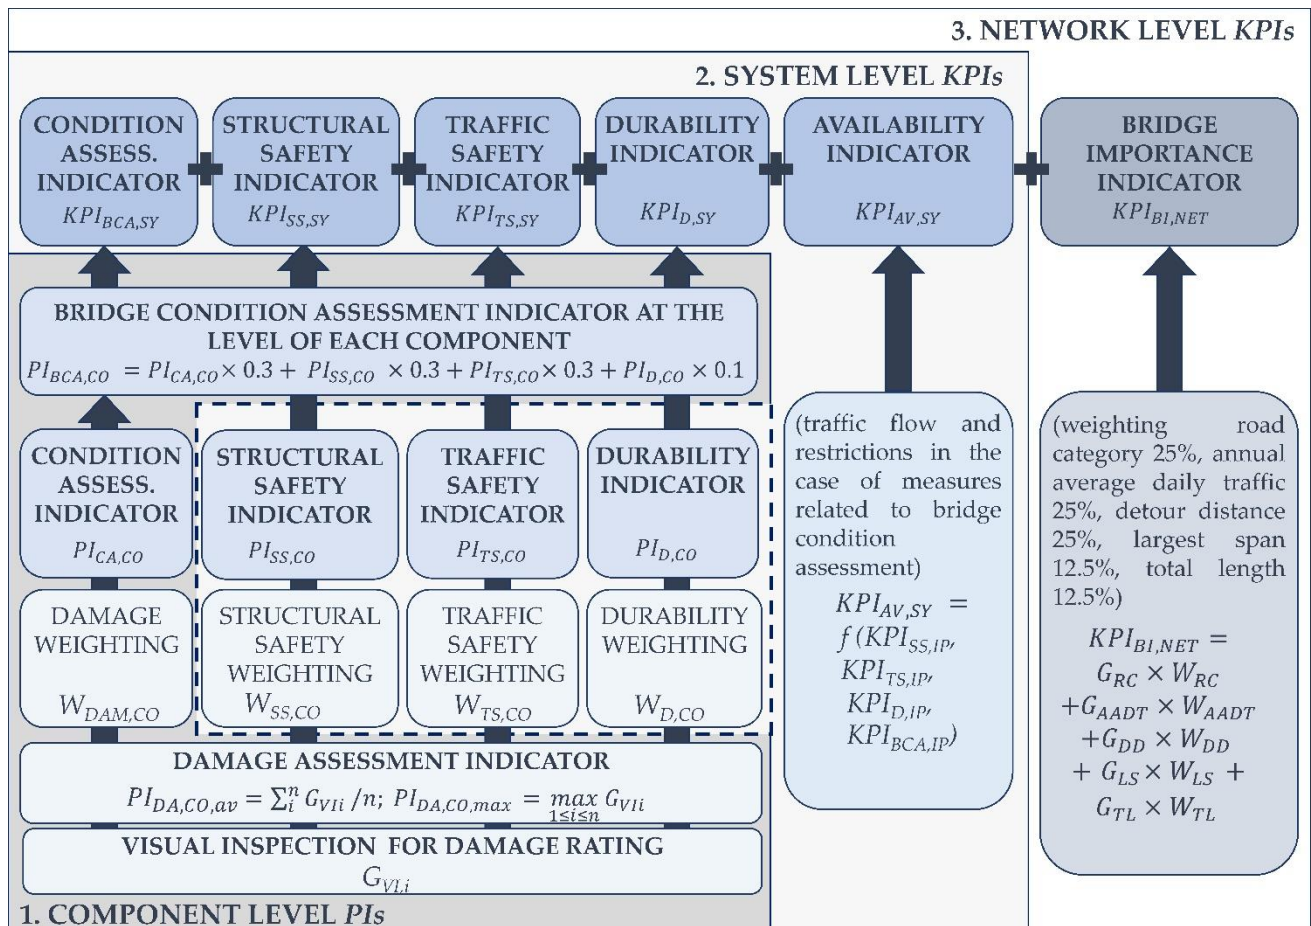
3. NETWORK LEVEL *KPIs*

2. SYSTEM LEVEL *KPIs*

CONDITION ASSESS. INDICATOR $KPI_{BCA,SY}$

STRUCTURAL SAFETY INDICATOR $KPI_{SS,SY}$

TRAFFIC SAFETY INDICATOR $KPI_{TS,SY}$

DURABILITY INDICATOR $KPI_{D,SY}$

AVAILABILITY INDICATOR $KPI_{AV,SY}$

BRIDGE IMPORTANCE INDICATOR $KPI_{BI,NET}$

BRIDGE CONDITION ASSESSMENT INDICATOR AT THE LEVEL OF EACH COMPONENT
$PI_{BCA,CO} = PI_{CA,CO} \times 0.3 + PI_{SS,CO} \times 0.3 + PI_{TS,CO} \times 0.3 + PI_{D,CO} \times 0.1$

CONDITION ASSESS. INDICATOR $PI_{CA,CO}$

STRUCTURAL SAFETY INDICATOR $PI_{SS,CO}$

TRAFFIC SAFETY INDICATOR $PI_{TS,CO}$

DURABILITY INDICATOR $PI_{D,CO}$

DAMAGE WEIGHTING $W_{DAM,CO}$

STRUCTURAL SAFETY WEIGHTING $W_{SS,CO}$

TRAFFIC SAFETY WEIGHTING $W_{TS,CO}$

DURABILITY WEIGHTING $W_{D,CO}$

(traffic flow and restrictions in the case of measures related to bridge condition assessment)
$KPI_{AV,SY} = f(KPI_{SS,IP}, KPI_{TS,IP}, KPI_{D,IP}, KPI_{BCA,IP})$

(weighting road category 25%, annual average daily traffic 25%, detour distance 25%, largest span 12.5%, total length 12.5%)
$KPI_{BI,NET} = G_{RC} \times W_{RC} + G_{AADT} \times W_{AADT} + G_{DD} \times W_{DD} + G_{LS} \times W_{LS} + G_{TL} \times W_{TL}$

DAMAGE ASSESSMENT INDICATOR
$PI_{DA,CO,av} = \sum_i^n G_{VIi} / n$; $PI_{DA,CO,max} = \max_{1 \le i \le n} G_{VIi}$

VISUAL INSPECTION FOR DAMAGE RATING
$G_{VI,i}$

1. COMPONENT LEVEL *PIs*